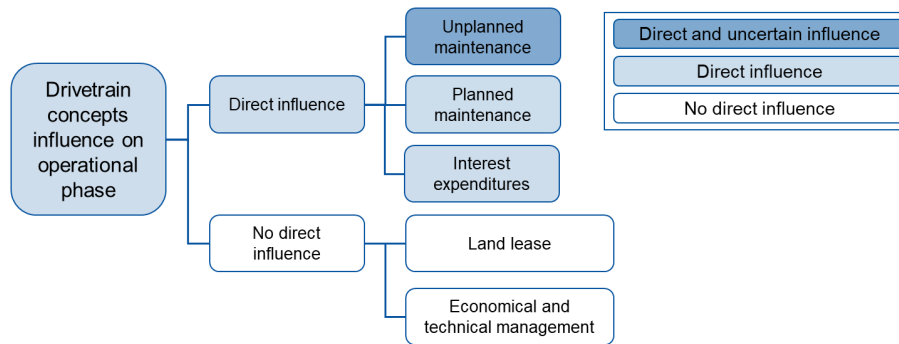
Drivetrain concepts influence on operational phase

Direct influence

Unplanned maintenance

Planned maintenance

Interest expenditures

No direct influence

Land lease

Economical and technical management

Direct and uncertain influence

Direct influence

No direct influence